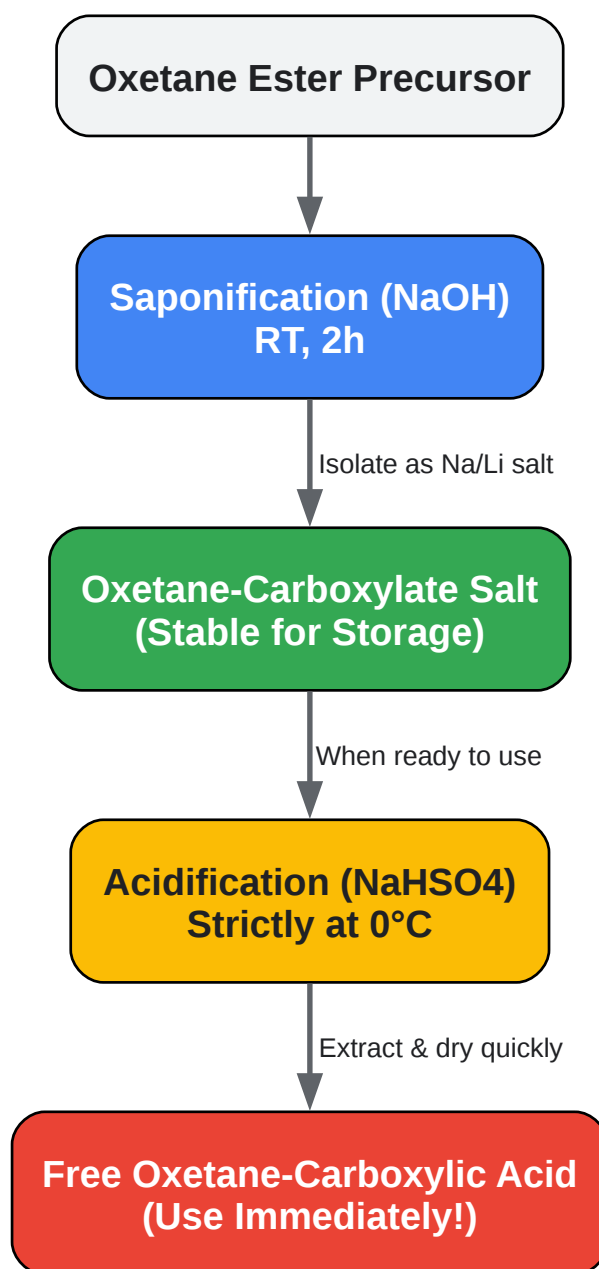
Oxetane Ester Precursor

Saponification (NaOH)
RT, 2h

Isolate as Na/Li salt

Oxetane-Carboxylate Salt
(Stable for Storage)

When ready to use

Acidification (NaHSO4)
Strictly at 0°C

Extract & dry quickly

Free Oxetane-Carboxylic Acid
(Use Immediately!)